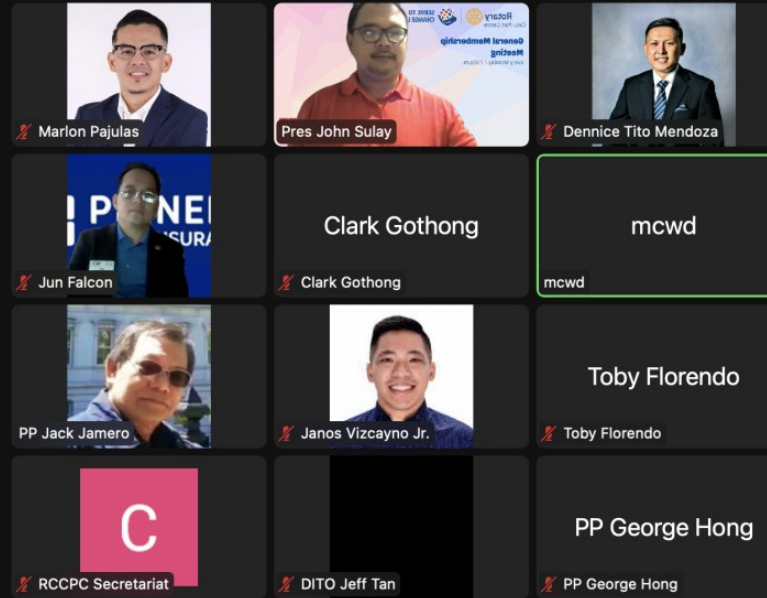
Marlon Pajulas

SERVE TO CHANGE L
Rotary
Cebu Port Center
General Membership Meeting
every Monday | 7:00pm
Pres John Sulay

Dennice Tito Mendoza

P NE
SURA
Jun Falcon

Clark Gothong
Clark Gothong

mcwd
mcwd

PP Jack Jamero

Janos Vizcayno Jr.

Toby Florendo
Toby Florendo

C
RCCPC Secretariat

DITO Jeff Tan

PP George Hong
PP George Hong